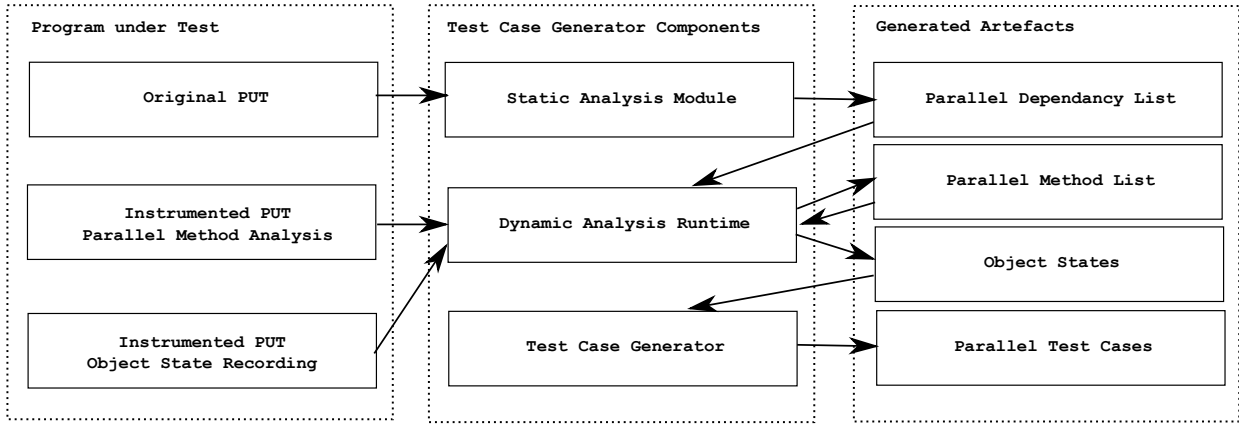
Program under Test

Original PUT

Instrumented PUT
Parallel Method Analysis

Instrumented PUT
Object State Recording

Test Case Generator Components

Static Analysis Module

Dynamic Analysis Runtime

Test Case Generator

Generated Artefacts

Parallel Dependancy List

Parallel Method List

Object States

Parallel Test Cases